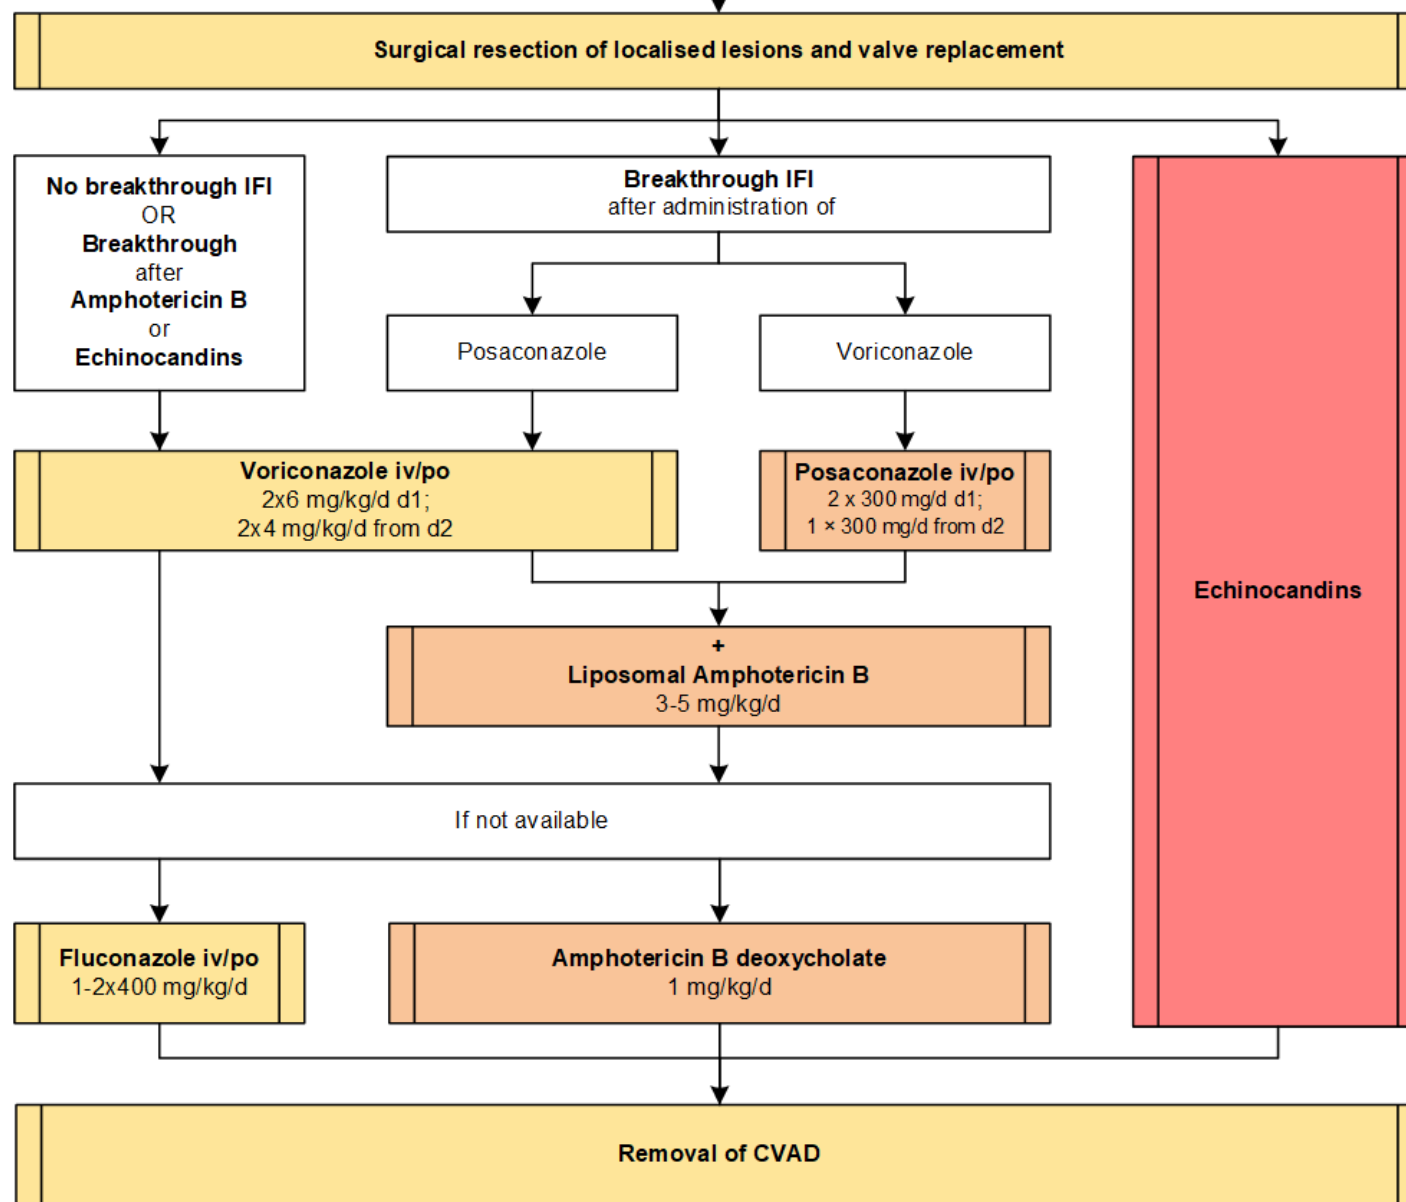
Surgical resection of localised lesions and valve replacement

No breakthrough IFI
OR
Breakthrough
after
Amphotericin B
or
Echinocandins

Breakthrough IFI
after administration of

Posaconazole

Voriconazole

Echinocandins

Voriconazole iv/po
2x6 mg/kg/d d1;
2x4 mg/kg/d from d2

Posaconazole iv/po
2 x 300 mg/d d1;
1 × 300 mg/d from d2

+
Liposomal Amphotericin B
3-5 mg/kg/d

If not available

Fluconazole iv/po
1-2x400 mg/kg/d

Amphotericin B deoxycholate
1 mg/kg/d

Removal of CVAD